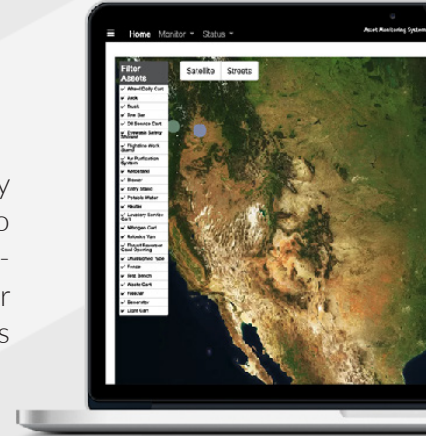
Home Monitor Status

Asset Monitoring System

Filter Assets

✓ Wheel/Dolly Cart
✓ Jack
✓ Truck
✓ Tow Bar
✓ Oil Service Cart
✓ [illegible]
✓ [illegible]
✓ Flightline Work Stand
✓ Air Purification System
✓ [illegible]
✓ Blower
✓ Dolly Stand
✓ Potable Water
✓ Nozzle
✓ Lavatory Service Cart
✓ Nitrogen Cart
✓ Vehicle Tow
✓ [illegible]
✓ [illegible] Table
✓ Fence
✓ Tool Bench
✓ Waste Cart
✓ Heater
✓ Generator
✓ Light Cart

Satellite Streets

y
o
-
r
s